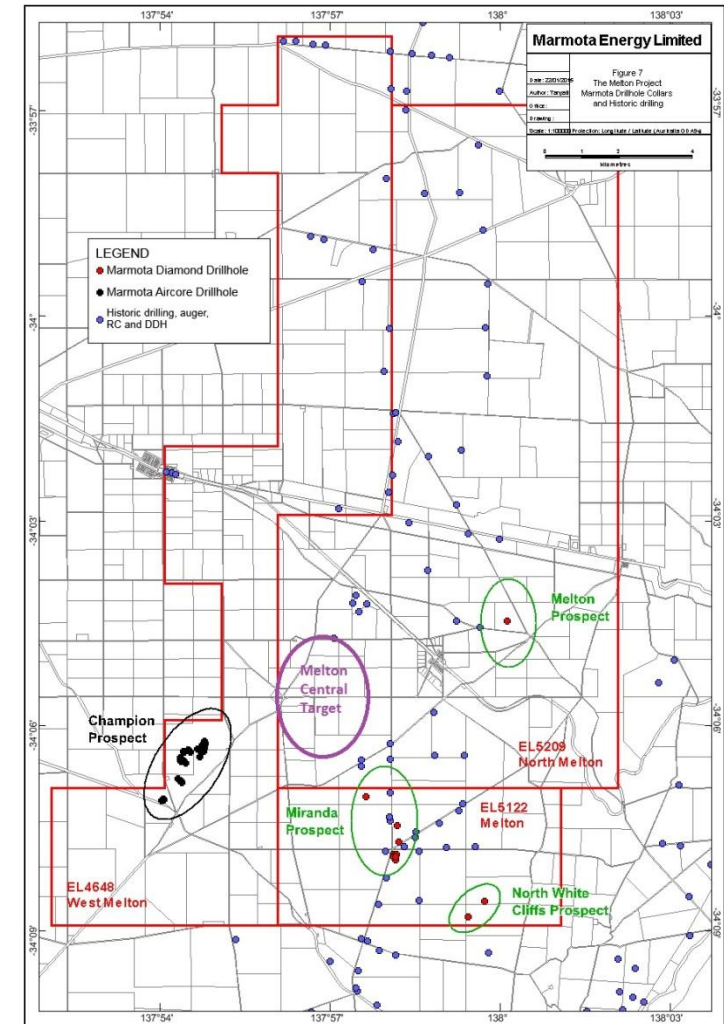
137°54'
137°57'
138°
138°03'

Marmota Energy Limited

Date : 22/01/2014
Author : Tanyali
Office :
Drawing :

Figure 7
The Melton Project
Marmota Drillhole Collars
and Historic drilling

Scale : 1:100000 Projection : Longitude / Latitude (Australia GDA94)

0 1 2 3 4
kilometres

-33°57'
-33°57'
-34°
-34°
-34°03'
-34°03'
-34°06'
-34°06'
-34°09'
-34°09'

LEGEND
Marmota Diamond Drillhole
Marmota Aircore Drillhole
Historic drilling, auger, RC and DDH

Melton Prospect

Melton Central Target

Champion Prospect

EL5209 North Melton

Miranda Prospect

EL5122 Melton

North White Cliffs Prospect

EL4648 West Melton

137°54'
137°57'
138°
138°03'